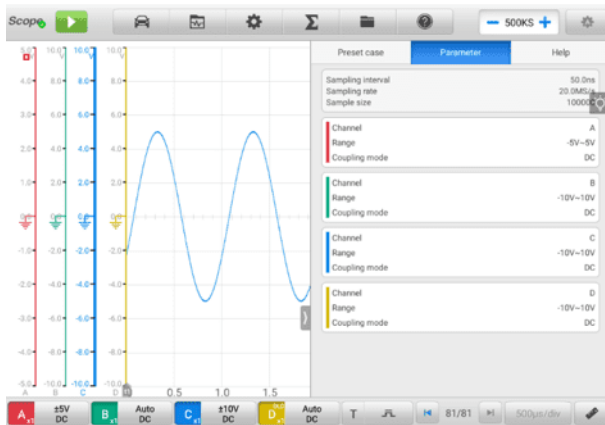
Scope

500KS

Preset case
Parameter
Help

Sampling interval 50.0ns
Sampling rate 20.0MS/s
Sample size 10000

Channel A
Range -5V~5V
Coupling mode DC

Channel B
Range -10V~10V
Coupling mode DC

Channel C
Range -10V~10V
Coupling mode DC

Channel D
Range -10V~10V
Coupling mode DC

5.0 10.0 10.0 10.0
4.0 8.0 8.0 8.0
3.0 6.0 6.0 6.0
2.0 4.0 4.0 4.0
1.0 2.0 2.0 2.0
-1.0 -2.0 -2.0 -2.0
-2.0 -4.0 -4.0 -4.0
-3.0 -6.0 -6.0 -6.0
-4.0 -8.0 -8.0 -8.0
-5.0 -10.0 -10.0 -10.0
A B C D
0.5 1.0 1.5

A ±5V DC
B Auto DC
C ±10V DC
D Auto DC
T
81/81
500μs/div